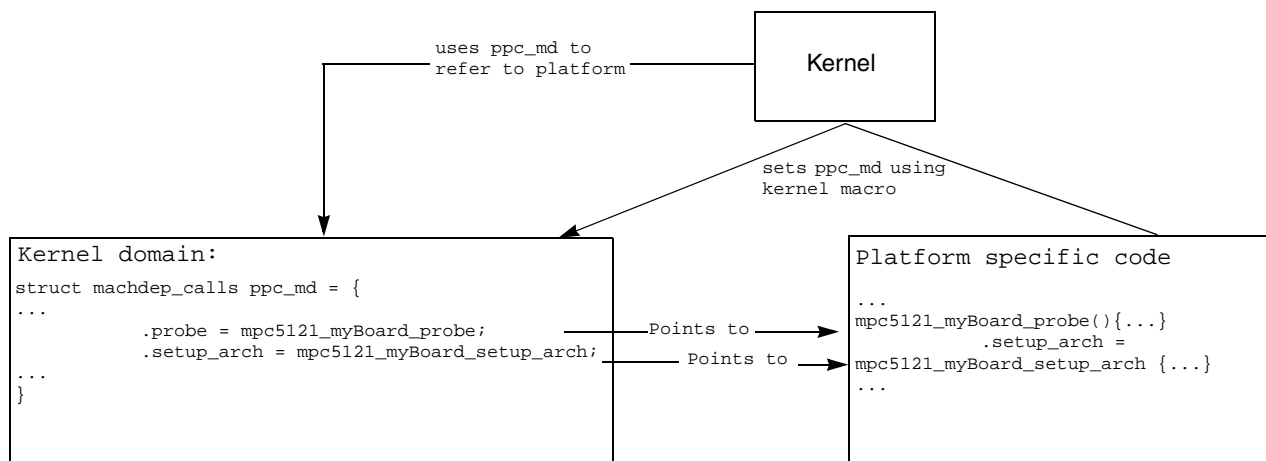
uses ppc_md to refer to platform

Kernel

sets ppc_md using kernel macro

Kernel domain:

struct machdep_calls ppc_md = {
...
.probe = mpc5121_myBoard_probe;
.setup_arch = mpc5121_myBoard_setup_arch;
...
}

Points to

Points to

Platform specific code

...
mpc5121_myBoard_probe(){...}
.setup_arch =
mpc5121_myBoard_setup_arch {...}
...